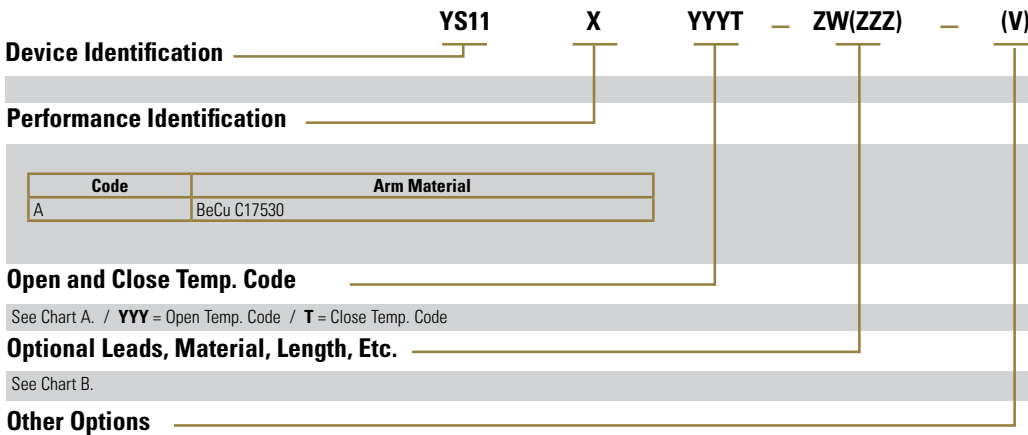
YS11 X YYYT — ZW(ZZZ) — (V)

Device Identification

Performance Identification

| Code | Arm Material |
|---|---|
| A | BeCu C17530 |

Open and Close Temp. Code

See Chart A. / **YYY** = Open Temp. Code / **T** = Close Temp. Code

Optional Leads, Material, Length, Etc.

See Chart B.

Other Options